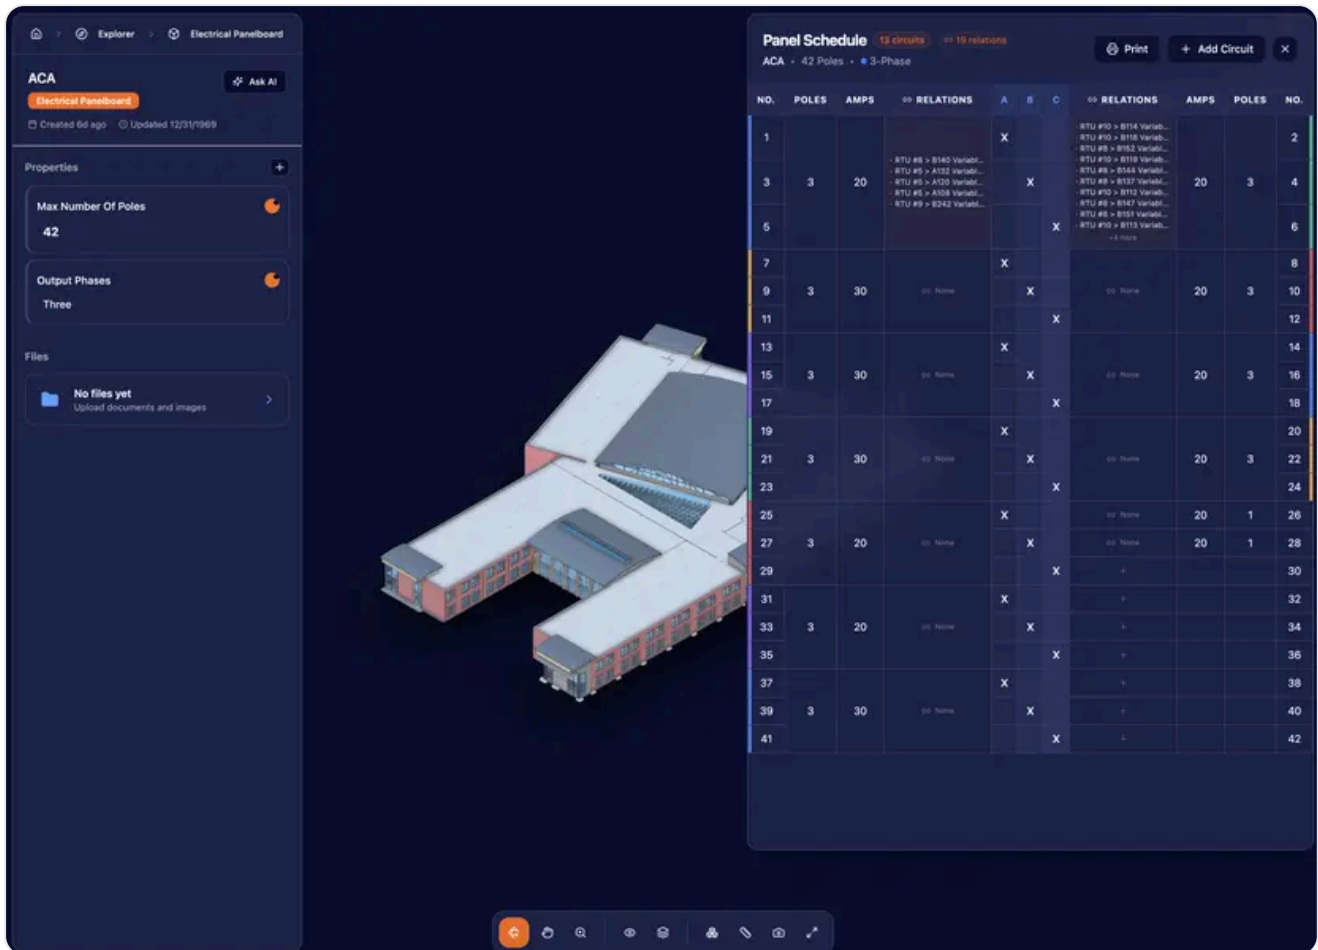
Explorer > Electrical Panelboard

ACA
Electrical Panelboard
Ask AI
Created 6d ago · Updated 12/31/1969

Properties +

Max Number Of Poles
42

Output Phases
Three

Files

No files yet
Upload documents and images

Panel Schedule 13 circuits 19 relations
ACA · 42 Poles · 3-Phase
Print
+ Add Circuit

| NO. | POLES | AMPS | RELATIONS | A | B | C | RELATIONS | AMPS | POLES | NO. |
|---|---|---|---|---|---|---|---|---|---|---|
| 1 | | | | X | | | RTU #10 > B114 Variab... RTU #10 > B118 Variab... RTU #8 > B152 Variabl... RTU #10 > B119 Variab... RTU #8 > B144 Variabl... RTU #8 > B137 Variabl... RTU #10 > B112 Variab... RTU #8 > B147 Variabl... RTU #8 > B151 Variabl... RTU #10 > B113 Variab... +4 more | | | 2 |
| 3 | 3 | 20 | RTU #8 > B140 Variabl... RTU #5 > A132 Variabl... RTU #5 > A120 Variabl... RTU #5 > A108 Variabl... RTU #9 > B242 Variabl... | | X | | | 20 | 3 | 4 |
| 5 | | | | | | X | | | | 6 |
| 7 | | | | X | | | | | | 8 |
| 9 | 3 | 30 | None | | X | | None | 20 | 3 | 10 |
| 11 | | | | | | X | | | | 12 |
| 13 | | | | X | | | | | | 14 |
| 15 | 3 | 30 | None | | X | | None | 20 | 3 | 16 |
| 17 | | | | | | X | | | | 18 |
| 19 | | | | X | | | | | | 20 |
| 21 | 3 | 30 | None | | X | | None | 20 | 3 | 22 |
| 23 | | | | | | X | | | | 24 |
| 25 | | | | X | | | None | 20 | 1 | 26 |
| 27 | 3 | 20 | None | | X | | None | 20 | 1 | 28 |
| 29 | | | | | | X | + | | | 30 |
| 31 | | | | X | | | + | | | 32 |
| 33 | 3 | 20 | None | | X | | + | | | 34 |
| 35 | | | | | | X | + | | | 36 |
| 37 | | | | X | | | + | | | 38 |
| 39 | 3 | 30 | None | | X | | + | | | 40 |
| 41 | | | | | | X | + | | | 42 |